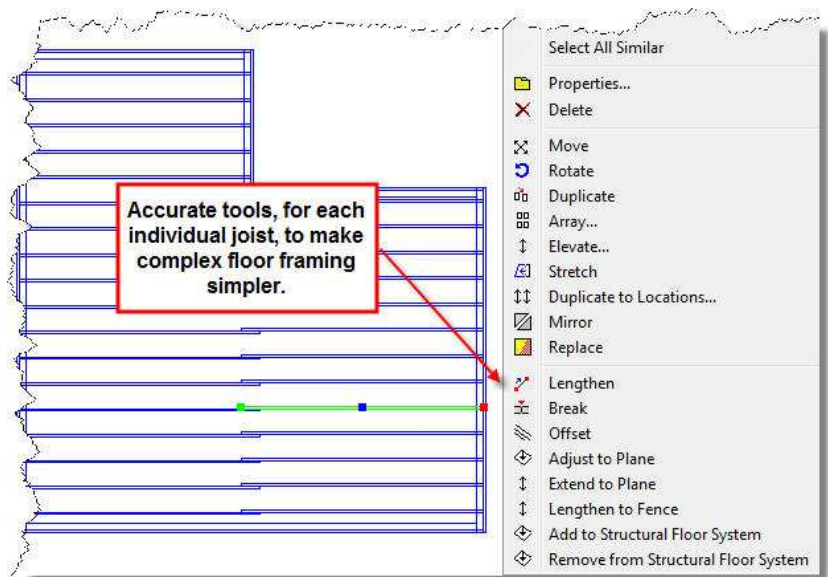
Accurate tools, for each individual joist, to make complex floor framing simpler.

Select All Similar
Properties...
Delete
Move
Rotate
Duplicate
Array...
Elevate...
Stretch
Duplicate to Locations...
Mirror
Replace
Lengthen
Break
Offset
Adjust to Plane
Extend to Plane
Lengthen to Fence
Add to Structural Floor System
Remove from Structural Floor System